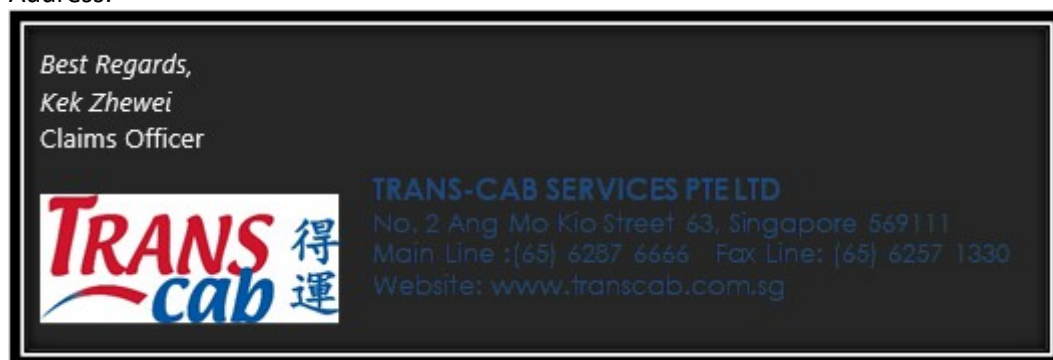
Address:

Best Regards,
Kek Zhewei
Claims Officer

TRANS cab 得運

TRANS-CAB SERVICES PTE LTD
No. 2 Ang Mo Kio Street 63, Singapore 569111
Main Line :(65) 6287 6666 Fax Line: (65) 6257 1330
Website: www.transcab.com.sg